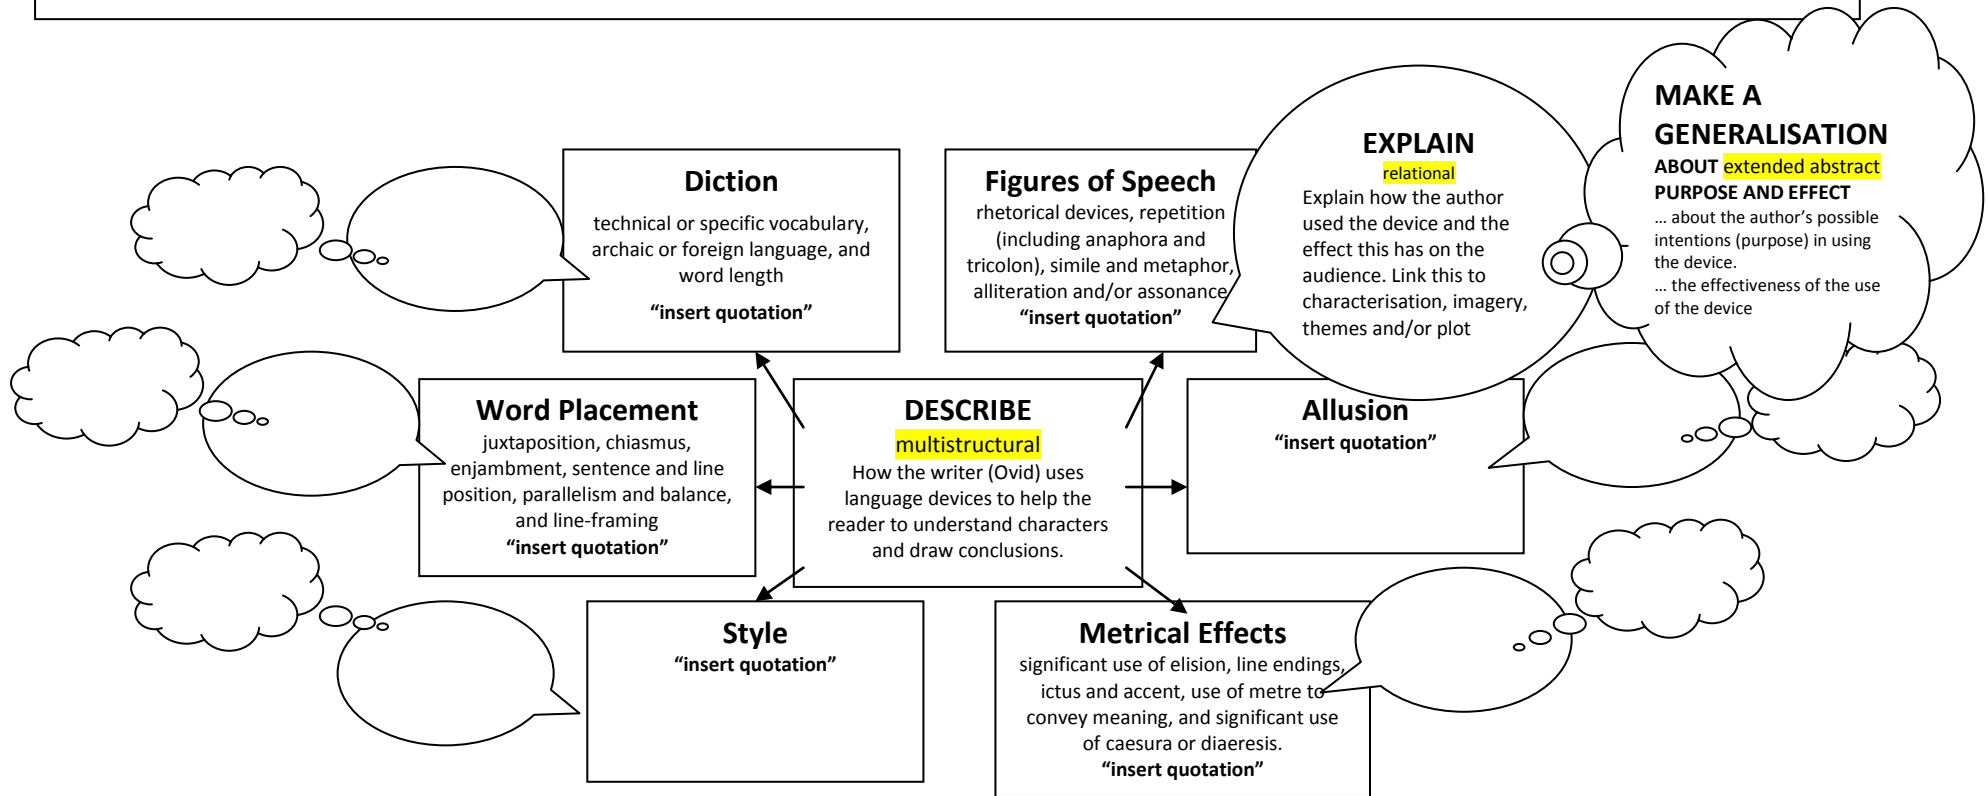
MAKE A GENERALISATION
ABOUT extended abstract PURPOSE AND EFFECT
… about the author's possible intentions (purpose) in using the device.
… the effectiveness of the use of the device

EXPLAIN
relational
Explain how the author used the device and the effect this has on the audience. Link this to characterisation, imagery, themes and/or plot

Diction
technical or specific vocabulary, archaic or foreign language, and word length
"insert quotation"

Figures of Speech
rhetorical devices, repetition (including anaphora and tricolon), simile and metaphor, alliteration and/or assonance
"insert quotation"

Word Placement
juxtaposition, chiasmus, enjambment, sentence and line position, parallelism and balance, and line-framing
"insert quotation"

DESCRIBE
multistructural
How the writer (Ovid) uses language devices to help the reader to understand characters and draw conclusions.

Allusion
"insert quotation"

Style
"insert quotation"

Metrical Effects
significant use of elision, line endings, ictus and accent, use of metre to convey meaning, and significant use of caesura or diaeresis.
"insert quotation"